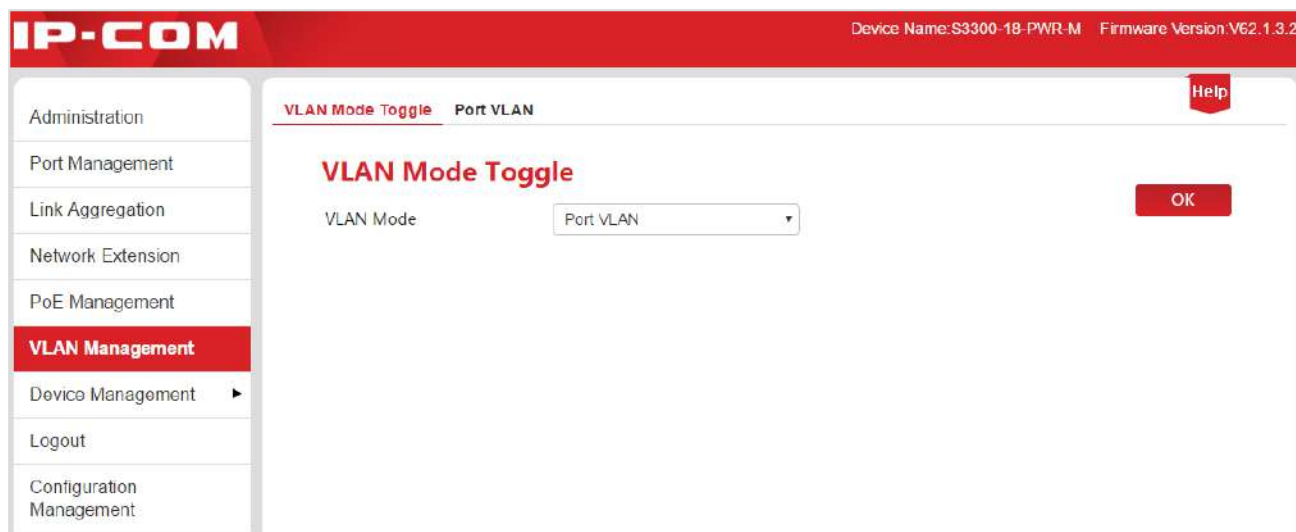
IP-COM

Device Name:S3300-18-PWR-M Firmware Version:V62.1.3.2

Administration
Port Management
Link Aggregation
Network Extension
PoE Management
VLAN Management
Device Management ►
Logout
Configuration Management

VLAN Mode Toggle Port VLAN

Help

VLAN Mode Toggle

VLAN Mode Port VLAN

OK